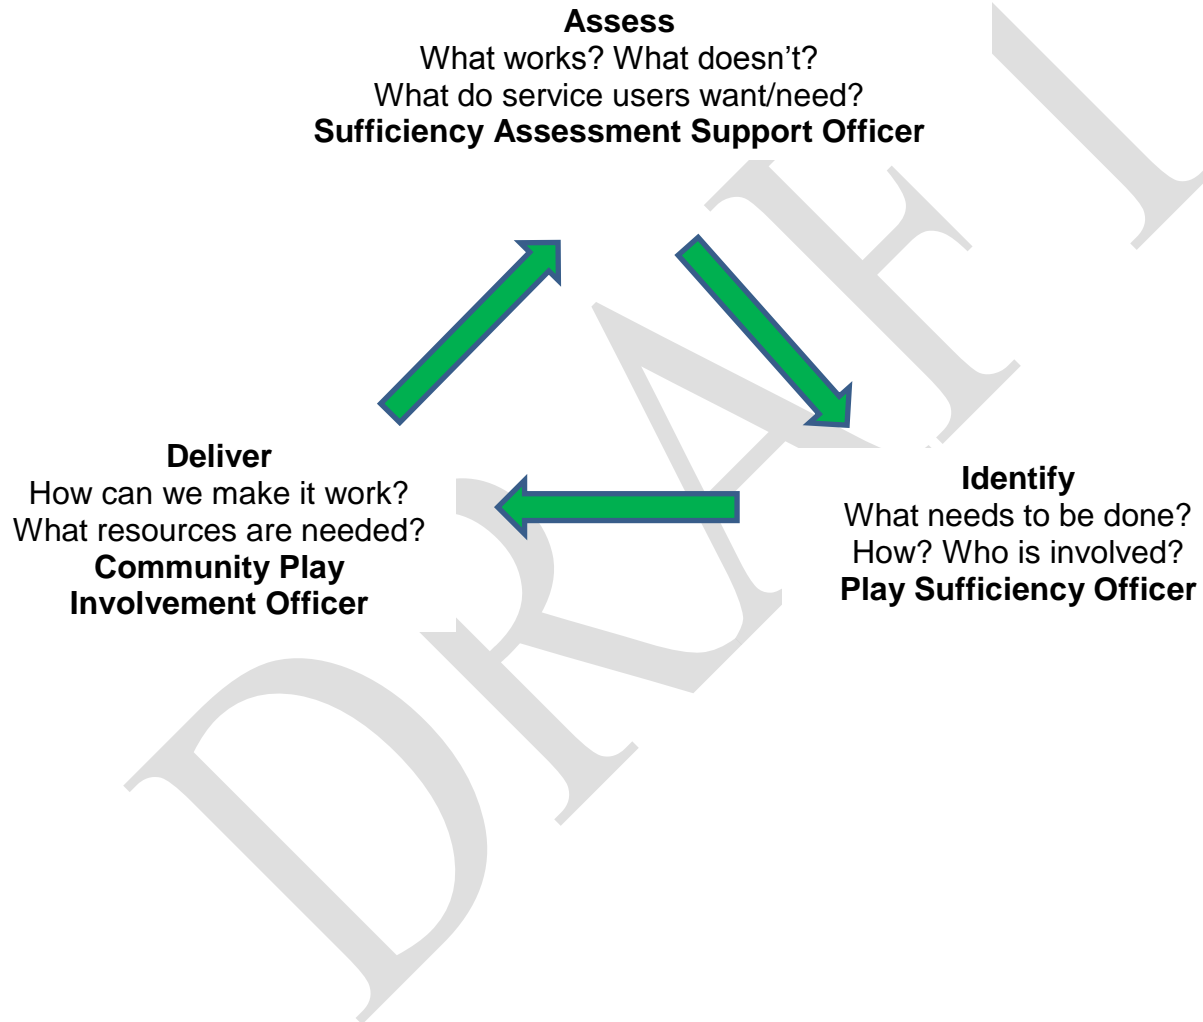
**Assess**
What works? What doesn't?
What do service users want/need?
**Sufficiency Assessment Support Officer**

**Deliver**
How can we make it work?
What resources are needed?
**Community Play Involvement Officer**

**Identify**
What needs to be done?
How? Who is involved?
**Play Sufficiency Officer**

DRAFT